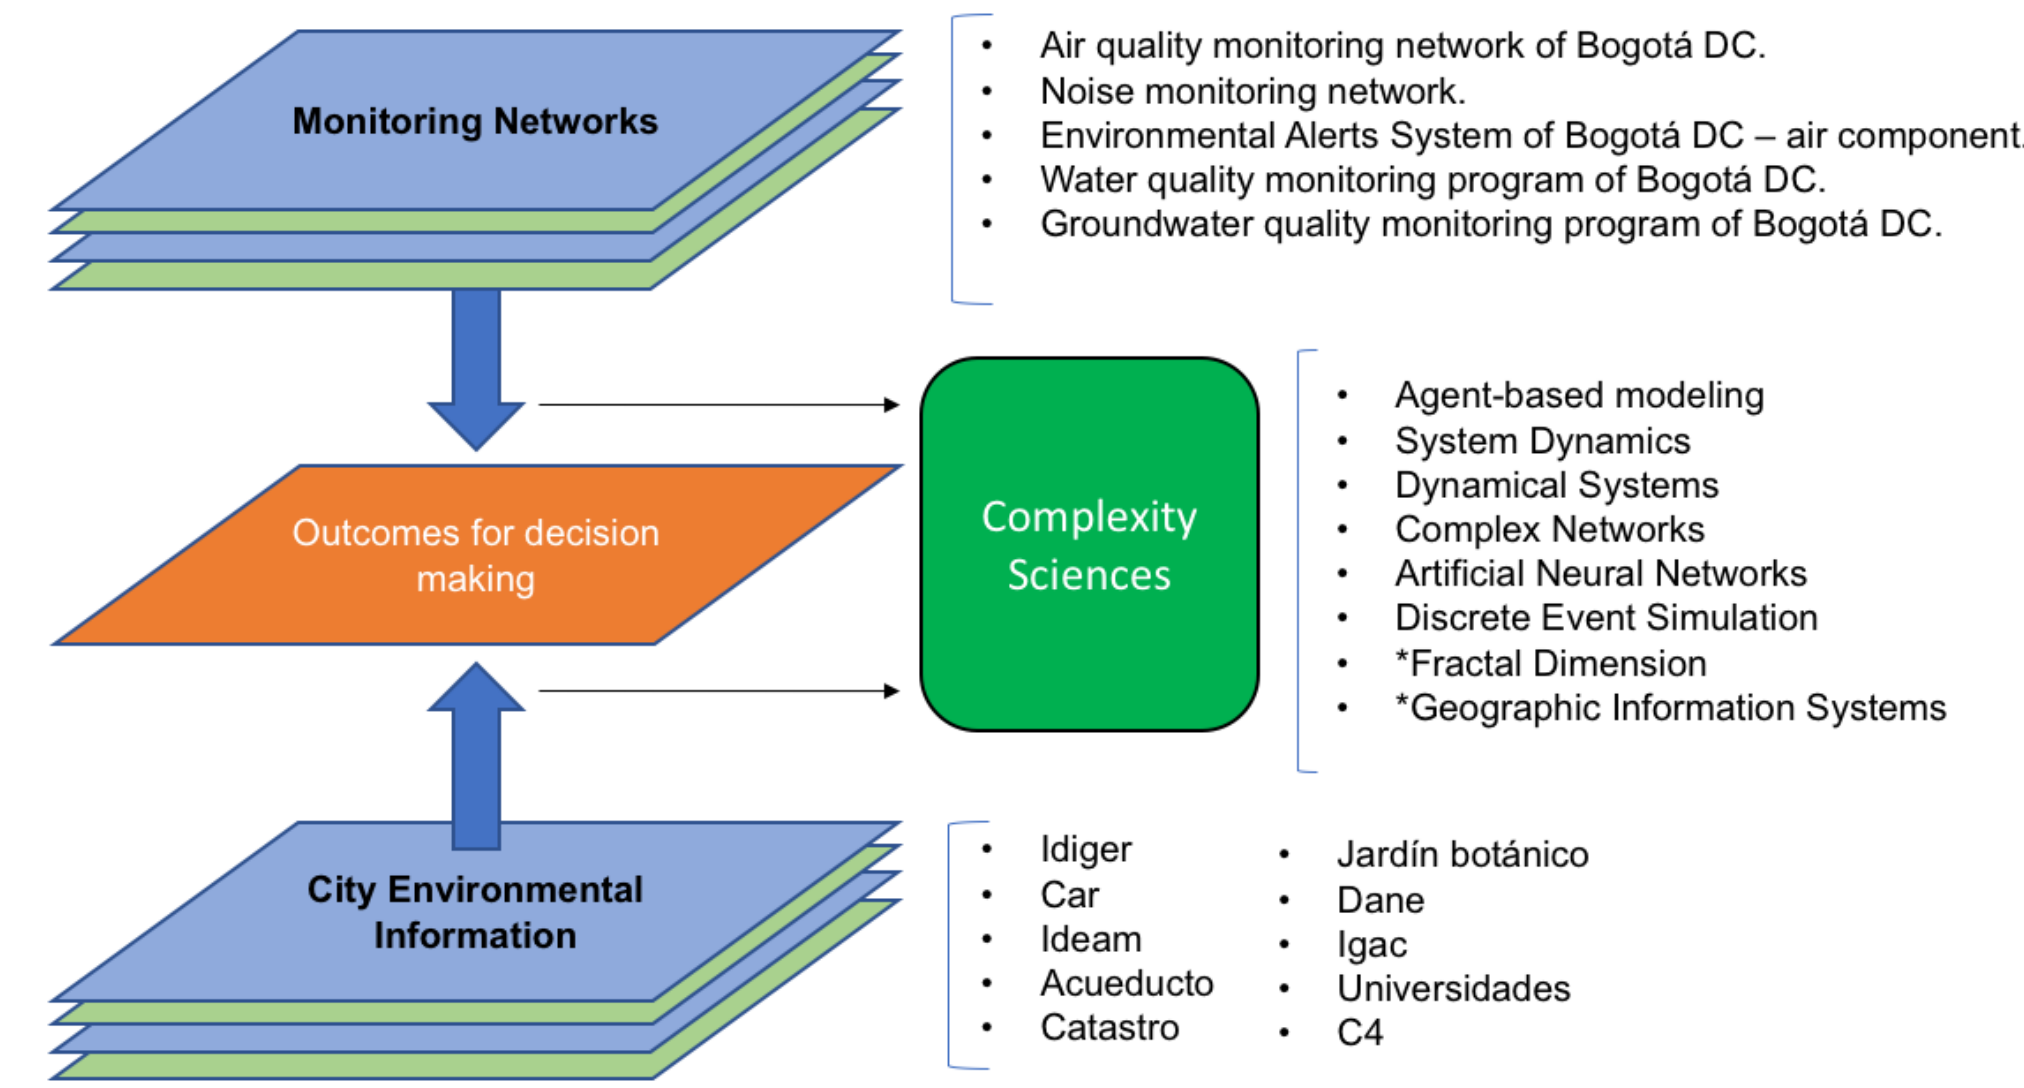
Monitoring Networks

- Air quality monitoring network of Bogotá DC.
- Noise monitoring network.
- Environmental Alerts System of Bogotá DC – air component.
- Water quality monitoring program of Bogotá DC.
- Groundwater quality monitoring program of Bogotá DC.

Outcomes for decision making

Complexity Sciences

- Agent-based modeling
- System Dynamics
- Dynamical Systems
- Complex Networks
- Artificial Neural Networks
- Discrete Event Simulation
- *Fractal Dimension
- *Geographic Information Systems

City Environmental Information

- Idiger
- Car
- Ideam
- Acueducto
- Catastro

- Jardín botánico
- Dane
- Igac
- Universidades
- C4